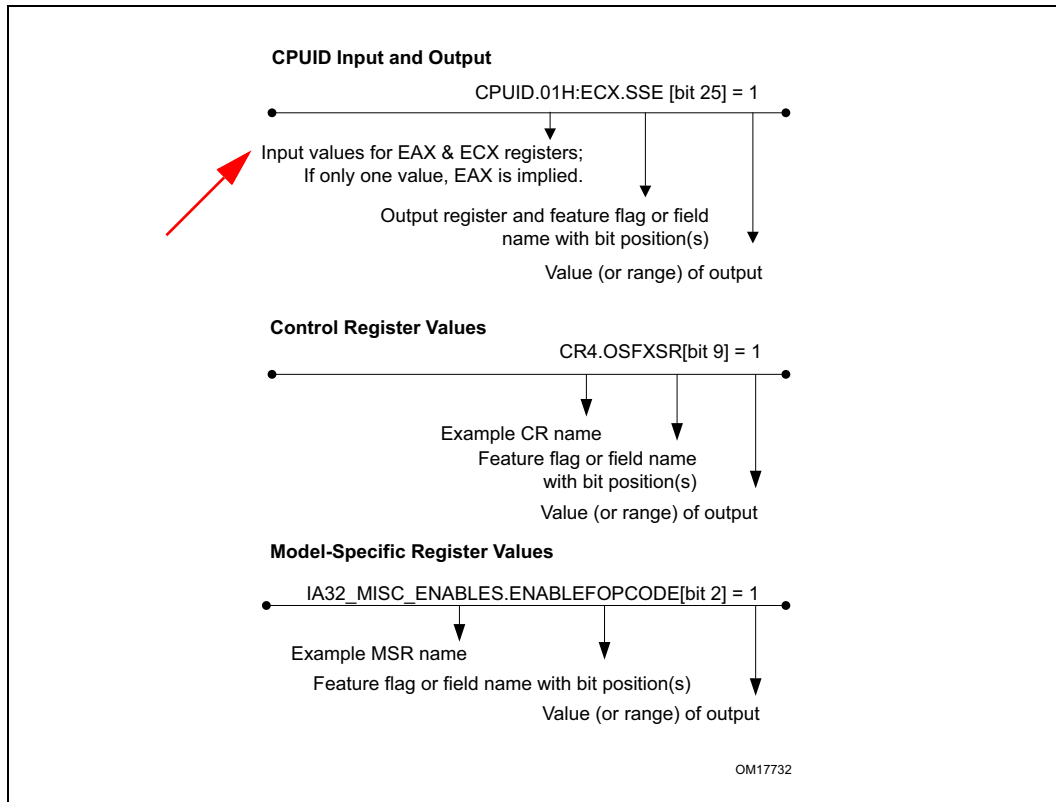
CPUID Input and Output

CPUID.01H:ECX.SSE [bit 25] = 1

Input values for EAX & ECX registers;
If only one value, EAX is implied.

Output register and feature flag or field name with bit position(s)

Value (or range) of output

Control Register Values

CR4.OSFXSR[bit 9] = 1

Example CR name

Feature flag or field name with bit position(s)

Value (or range) of output

Model-Specific Register Values

IA32_MISC_ENABLES.ENABLEFOPCODE[bit 2] = 1

Example MSR name

Feature flag or field name with bit position(s)

Value (or range) of output

OM17732